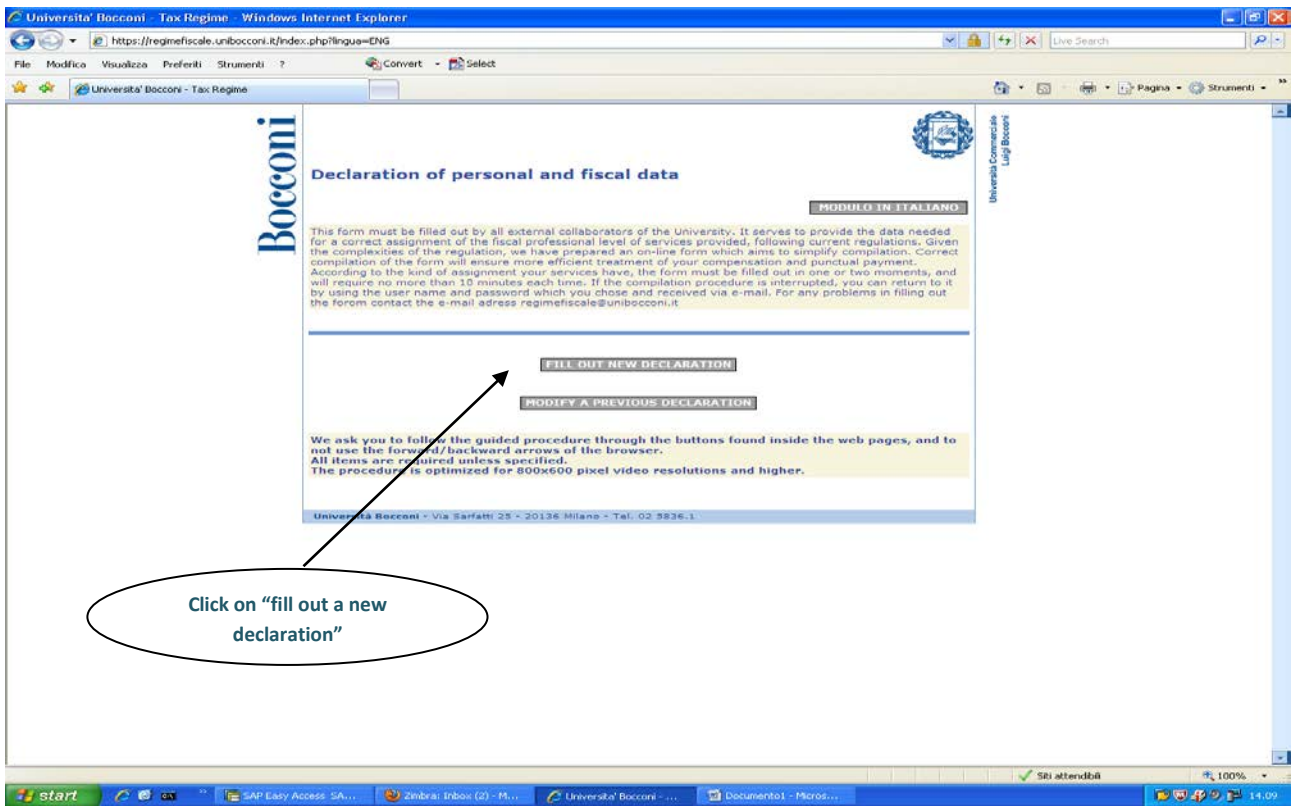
Universita' Bocconi - Tax Regime - Windows Internet Explorer

https://regimefiscale.unibocconi.it/index.php?lingua=ENG

Live Search

File Modifica Visualizza Preferiti Strumenti ?

Convert Select

Universita' Bocconi - Tax Regime

Pagina Strumenti

Bocconi

Università Commerciale Luigi Bocconi

Declaration of personal and fiscal data

MODULO IN ITALIANO

This form must be filled out by all external collaborators of the University. It serves to provide the data needed for a correct assignment of the fiscal professional level of services provided, following current regulations. Given the complexities of the regulation, we have prepared an on-line form which aims to simplify compilation. Correct compilation of the form will ensure more efficient treatment of your compensation and punctual payment. According to the kind of assignment your services have, the form must be filled out in one or two moments, and will require no more than 10 minutes each time. If the compilation procedure is interrupted, you can return to it by using the user name and password which you chose and received via e-mail. For any problems in filling out the forom contact the e-mail adress regimefiscale@unibocconi.it

FILL OUT NEW DECLARATION

MODIFY A PREVIOUS DECLARATION

We ask you to follow the guided procedure through the buttons found inside the web pages, and to not use the forward/backward arrows of the browser.
All items are required unless specified.
The procedure is optimized for 800x600 pixel video resolutions and higher.

Università Bocconi - Via Sarfatti 25 - 20136 Milano - Tel. 02 5836.1

Click on “fill out a new declaration”

Siti attendibili 100%

start SAP Easy Access SA... Zimbra: Inbox (2) - M... Universita' Bocconi - ... Documento1 - Micros... 14.09